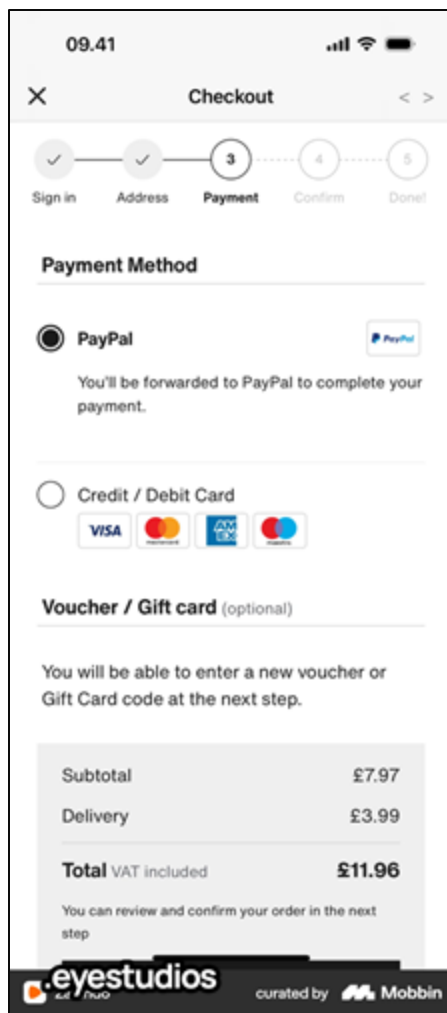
09.41

Checkout

< >

3 4 5

Sign in Address Payment Confirm Done!

Payment Method

PayPal

PayPal

You'll be forwarded to PayPal to complete your payment.

Credit / Debit Card

VISA

Voucher / Gift card (optional)

You will be able to enter a new voucher or Gift Card code at the next step.

| Subtotal | £7.97 |
|---|---|
| Delivery | £3.99 |
| **Total** VAT included | **£11.96** |

You can review and confirm your order in the next step

.eyestudios

curated by Mobbin